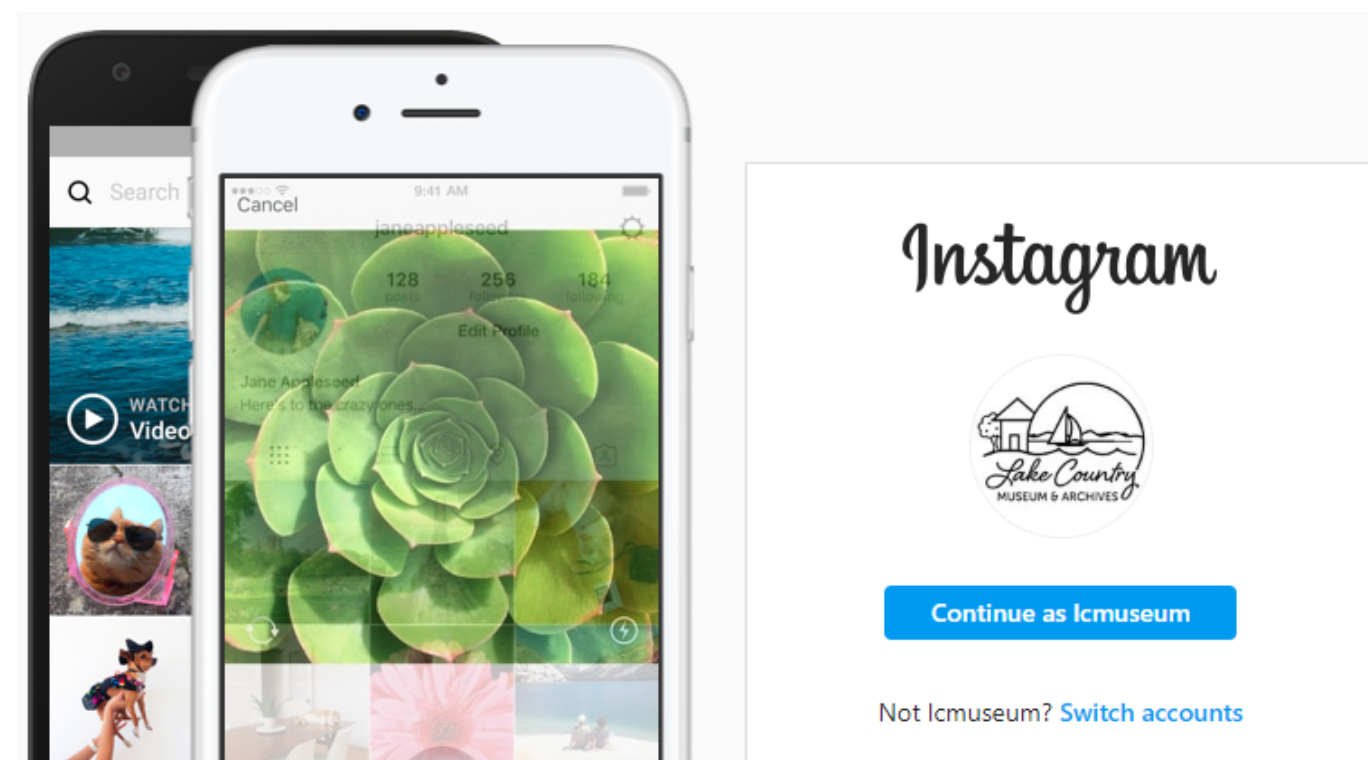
Search

WATCH
Video

9:41 AM
Cancel
janeappleseed
128 posts
256 followers
184 following
Edit Profile
Jane Appleseed
Here's to the crazy ones.

Instagram

Lake Country
MUSEUM & ARCHIVES

Continue as lcmuseum

Not lcmuseum? Switch accounts